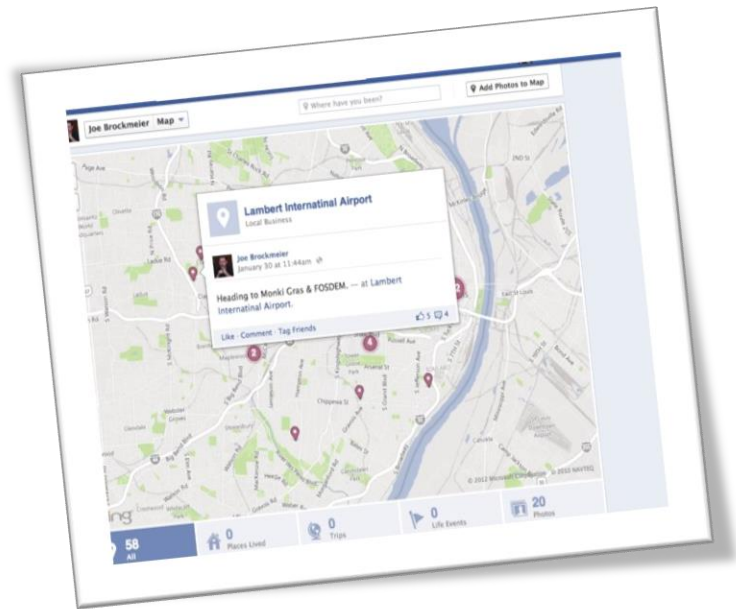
Joe Brockmeier Map

Where have you been?

Add Photos to Map

Lambert Internatinal Airport
Local Business

Joe Brockmeier
January 30 at 11:44am

Heading to Monki Gras & FOSDEM. — at Lambert International Airport.

Like · Comment · Tag Friends

5 4

© 2012 Microsoft Corporation © 2012 NAVTEQ

bing

58
All

0
Places Lived

0
Trips

0
Life Events

20
Photos